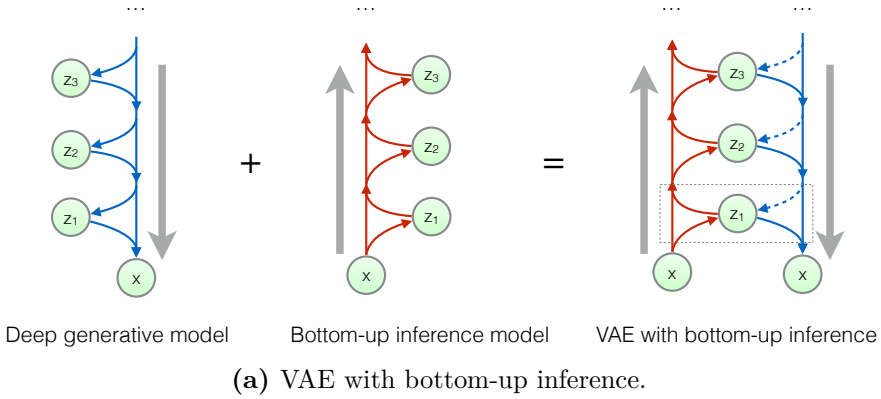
...

$z_3$

$z_2$

$z_1$

x

Deep generative model

+

...

$z_3$

$z_2$

$z_1$

x

Bottom-up inference model

=

... ...

$z_3$

$z_2$

$z_1$

x x

VAE with bottom-up inference

**(a)** VAE with bottom-up inference.